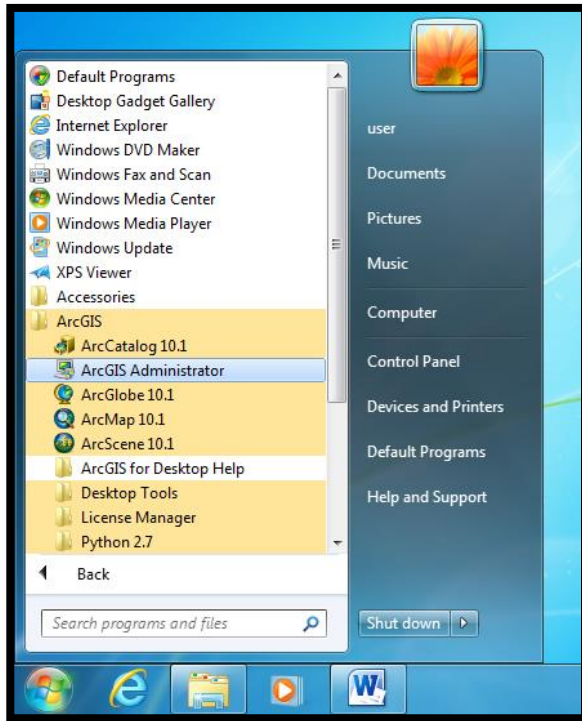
Default Programs
Desktop Gadget Gallery
Internet Explorer
Windows DVD Maker
Windows Fax and Scan
Windows Media Center
Windows Media Player
Windows Update
XPS Viewer
Accessories
ArcGIS
ArcCatalog 10.1
ArcGIS Administrator
ArcGlobe 10.1
ArcMap 10.1
ArcScene 10.1
ArcGIS for Desktop Help
Desktop Tools
License Manager
Python 2.7
Back
Search programs and files

user
Documents
Pictures
Music
Computer
Control Panel
Devices and Printers
Default Programs
Help and Support
Shut down